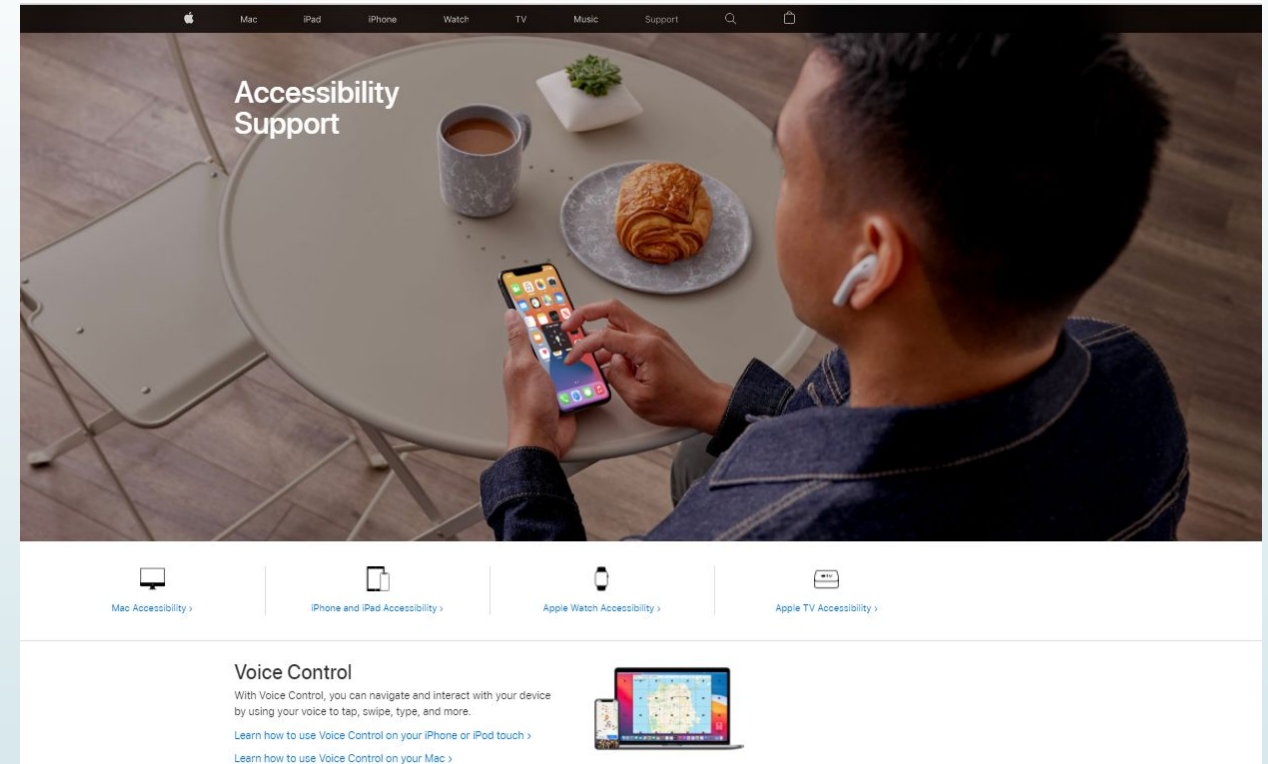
Mac iPad iPhone Watch TV Music Support

Accessibility Support

Mac Accessibility ›

iPhone and iPad Accessibility ›

Apple Watch Accessibility ›

Apple TV Accessibility ›

Voice Control

With Voice Control, you can navigate and interact with your device by using your voice to tap, swipe, type, and more.

Learn how to use Voice Control on your iPhone or iPod touch ›

Learn how to use Voice Control on your Mac ›